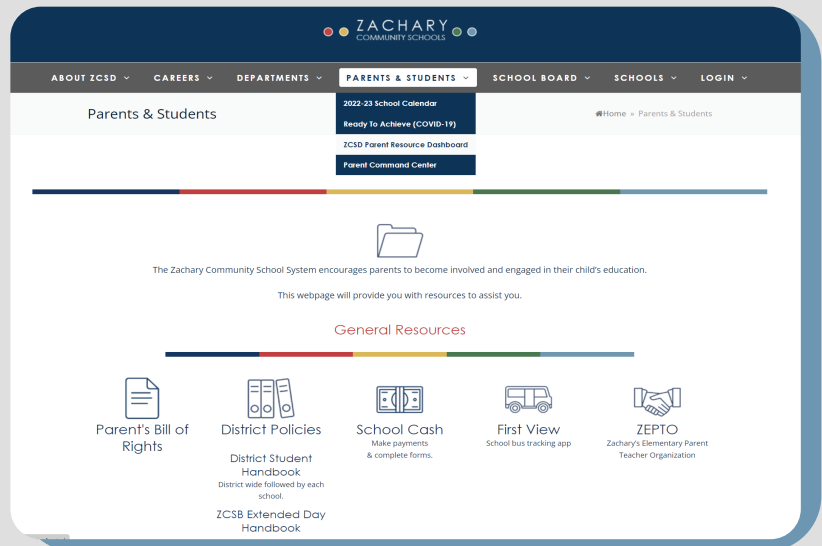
ZACHARY
COMMUNITY SCHOOLS

ABOUT ZCSD ⌄ CAREERS ⌄ DEPARTMENTS ⌄ PARENTS & STUDENTS ⌄ SCHOOL BOARD ⌄ SCHOOLS ⌄ LOGIN ⌄

Parents & Students

2022-23 School Calendar
Ready To Achieve (COVID-19)
ZCSD Parent Resource Dashboard
Parent Command Center

Home » Parents & Students

The Zachary Community School System encourages parents to become involved and engaged in their child's education.

This webpage will provide you with resources to assist you.

General Resources

Parent's Bill of Rights

District Policies

District Student Handbook
District wide followed by each school.

ZCSB Extended Day Handbook

School Cash
Make payments & complete forms.

First View
School bus tracking app

ZEPTO
Zachary's Elementary Parent Teacher Organization